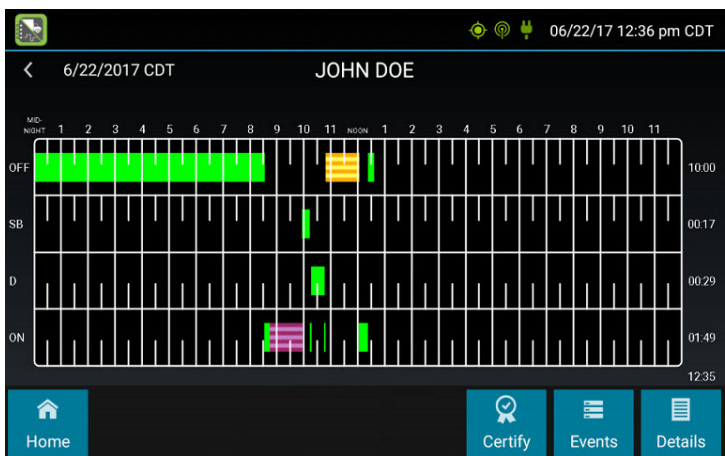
06/22/17 12:36 pm CDT

6/22/2017 CDT

JOHN DOE

MID-NIGHT 1 2 3 4 5 6 7 8 9 10 11 NOON 1 2 3 4 5 6 7 8 9 10 11

| | |
|---|---|
| OFF | 10:00 |
| SB | 00:17 |
| D | 00:29 |
| ON | 01:49 |

12:35

Home

Certify

Events

Details